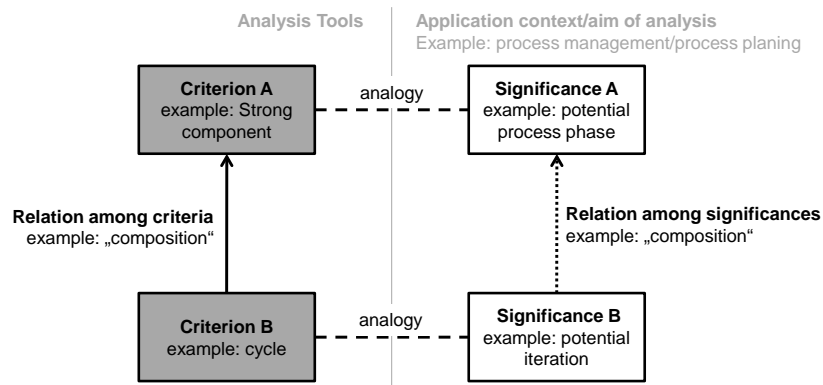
Analysis Tools

Application context/aim of analysis
Example: process management/process planing

Criterion A
example: Strong component

analogy

Significance A
example: potential process phase

Relation among criteria
example: „composition“

Relation among significances
example: „composition“

Criterion B
example: cycle

analogy

Significance B
example: potential iteration